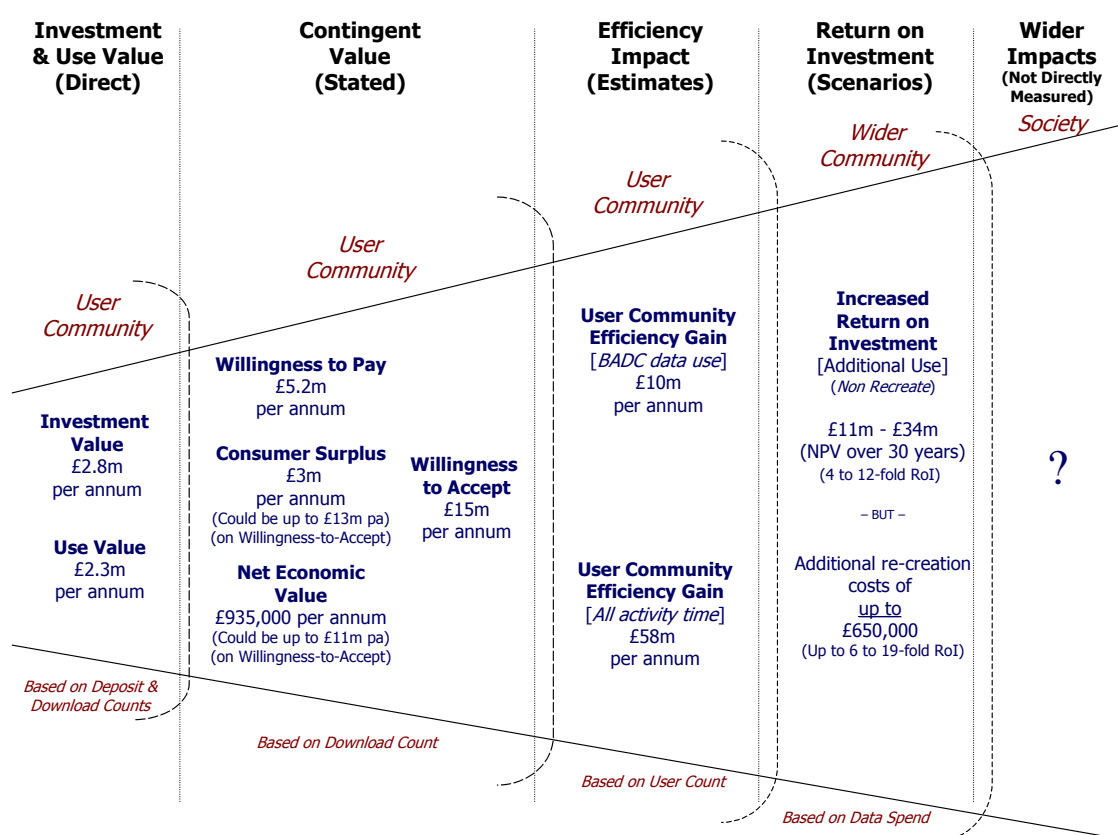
Investment & Use Value (Direct)

Contingent Value (Stated)

Efficiency Impact (Estimates)

Return on Investment (Scenarios)

Wider Impacts (Not Directly Measured)

Society

Wider Community

User Community

User Community

User Community

Investment Value
£2.8m
per annum

Use Value
£2.3m
per annum

Based on Deposit & Download Counts

Willingness to Pay
£5.2m
per annum

Consumer Surplus
£3m
per annum
(Could be up to £13m pa)
(on Willingness-to-Accept)

Net Economic Value
£935,000 per annum
(Could be up to £11m pa)
(on Willingness-to-Accept)

Willingness to Accept
£15m
per annum

Based on Download Count

User Community Efficiency Gain
[BADC data use]
£10m
per annum

User Community Efficiency Gain
[All activity time]
£58m
per annum

Based on User Count

Increased Return on Investment
[Additional Use]
(Non Recreate)

£11m - £34m
(NPV over 30 years)
(4 to 12-fold RoI)

– BUT –

Additional re-creation costs of
up to
£650,000
(Up to 6 to 19-fold RoI)

Based on Data Spend

?